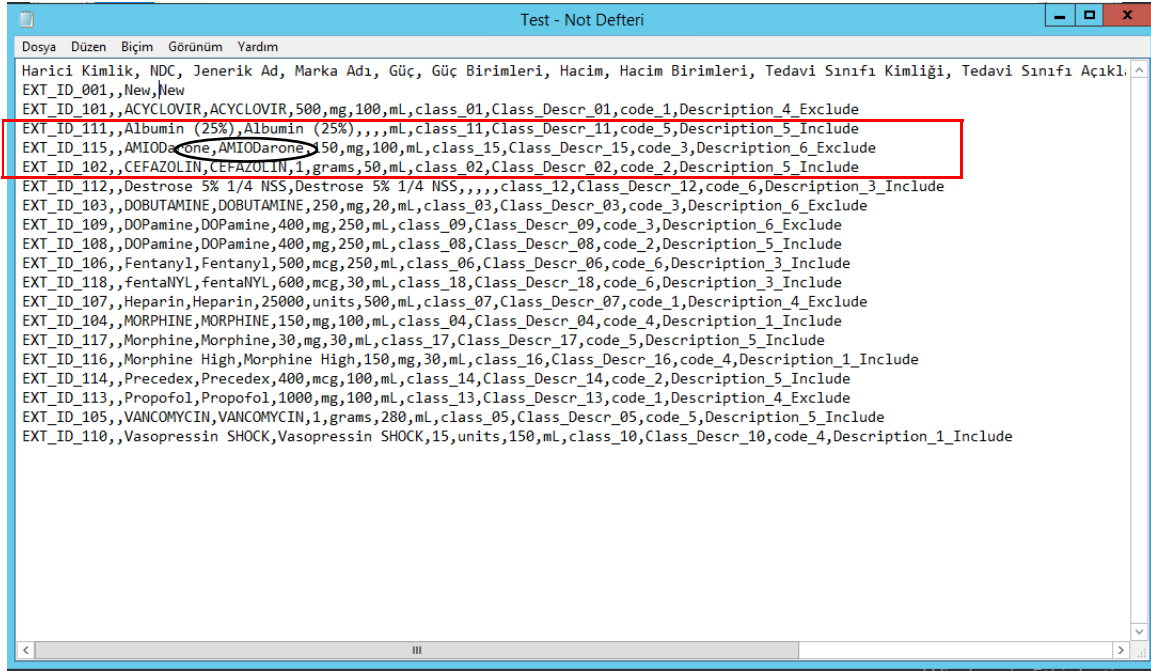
Test - Not Defteri

Dosya Düzen Biçim Görünüm Yardım

Harici Kimlik, NDC, Jenerik Ad, Marka Adı, Güç, Güç Birimleri, Hacim, Hacim Birimleri, Tedavi Sınıfı Kimliği, Tedavi Sınıfı Açıkla
EXT_ID_001,,New,New
EXT_ID_101,,ACYCLOVIR,ACYCLOVIR,500,mg,100,mL,class_01,Class_Descr_01,code_1,Description_4_Exclude
EXT_ID_111,,Albumin (25%),Albumin (25%),,,,mL,class_11,Class_Descr_11,code_5,Description_5_Include
EXT_ID_115,,AMIODarone,AMIODarone,150,mg,100,mL,class_15,Class_Descr_15,code_3,Description_6_Exclude
EXT_ID_102,,CEFAZOLIN,CEFAZOLIN,1,grams,50,mL,class_02,Class_Descr_02,code_2,Description_5_Include
EXT_ID_112,,Destrose 5% 1/4 NSS,Destrose 5% 1/4 NSS,,,,,class_12,Class_Descr_12,code_6,Description_3_Include
EXT_ID_103,,DOBUTAMINE,DOBUTAMINE,250,mg,20,mL,class_03,Class_Descr_03,code_3,Description_6_Exclude
EXT_ID_109,,DOPamine,DOPamine,400,mg,250,mL,class_09,Class_Descr_09,code_3,Description_6_Exclude
EXT_ID_108,,DOPamine,DOPamine,400,mg,250,mL,class_08,Class_Descr_08,code_2,Description_5_Include
EXT_ID_106,,Fentanyl,Fentanyl,500,mcg,250,mL,class_06,Class_Descr_06,code_6,Description_3_Include
EXT_ID_118,,fentaNYL,fentaNYL,600,mcg,30,mL,class_18,Class_Descr_18,code_6,Description_3_Include
EXT_ID_107,,Heparin,Heparin,25000,units,500,mL,class_07,Class_Descr_07,code_1,Description_4_Exclude
EXT_ID_104,,MORPHINE,MORPHINE,150,mg,100,mL,class_04,Class_Descr_04,code_4,Description_1_Include
EXT_ID_117,,Morphine,Morphine,30,mg,30,mL,class_17,Class_Descr_17,code_5,Description_5_Include
EXT_ID_116,,Morphine High,Morphine High,150,mg,30,mL,class_16,Class_Descr_16,code_4,Description_1_Include
EXT_ID_114,,Precedex,Precedex,400,mcg,100,mL,class_14,Class_Descr_14,code_2,Description_5_Include
EXT_ID_113,,Propofol,Propofol,1000,mg,100,mL,class_13,Class_Descr_13,code_1,Description_4_Exclude
EXT_ID_105,,VANCOMYCIN,VANCOMYCIN,1,grams,280,mL,class_05,Class_Descr_05,code_5,Description_5_Include
EXT_ID_110,,Vasopressin SHOCK,Vasopressin SHOCK,15,units,150,mL,class_10,Class_Descr_10,code_4,Description_1_Include